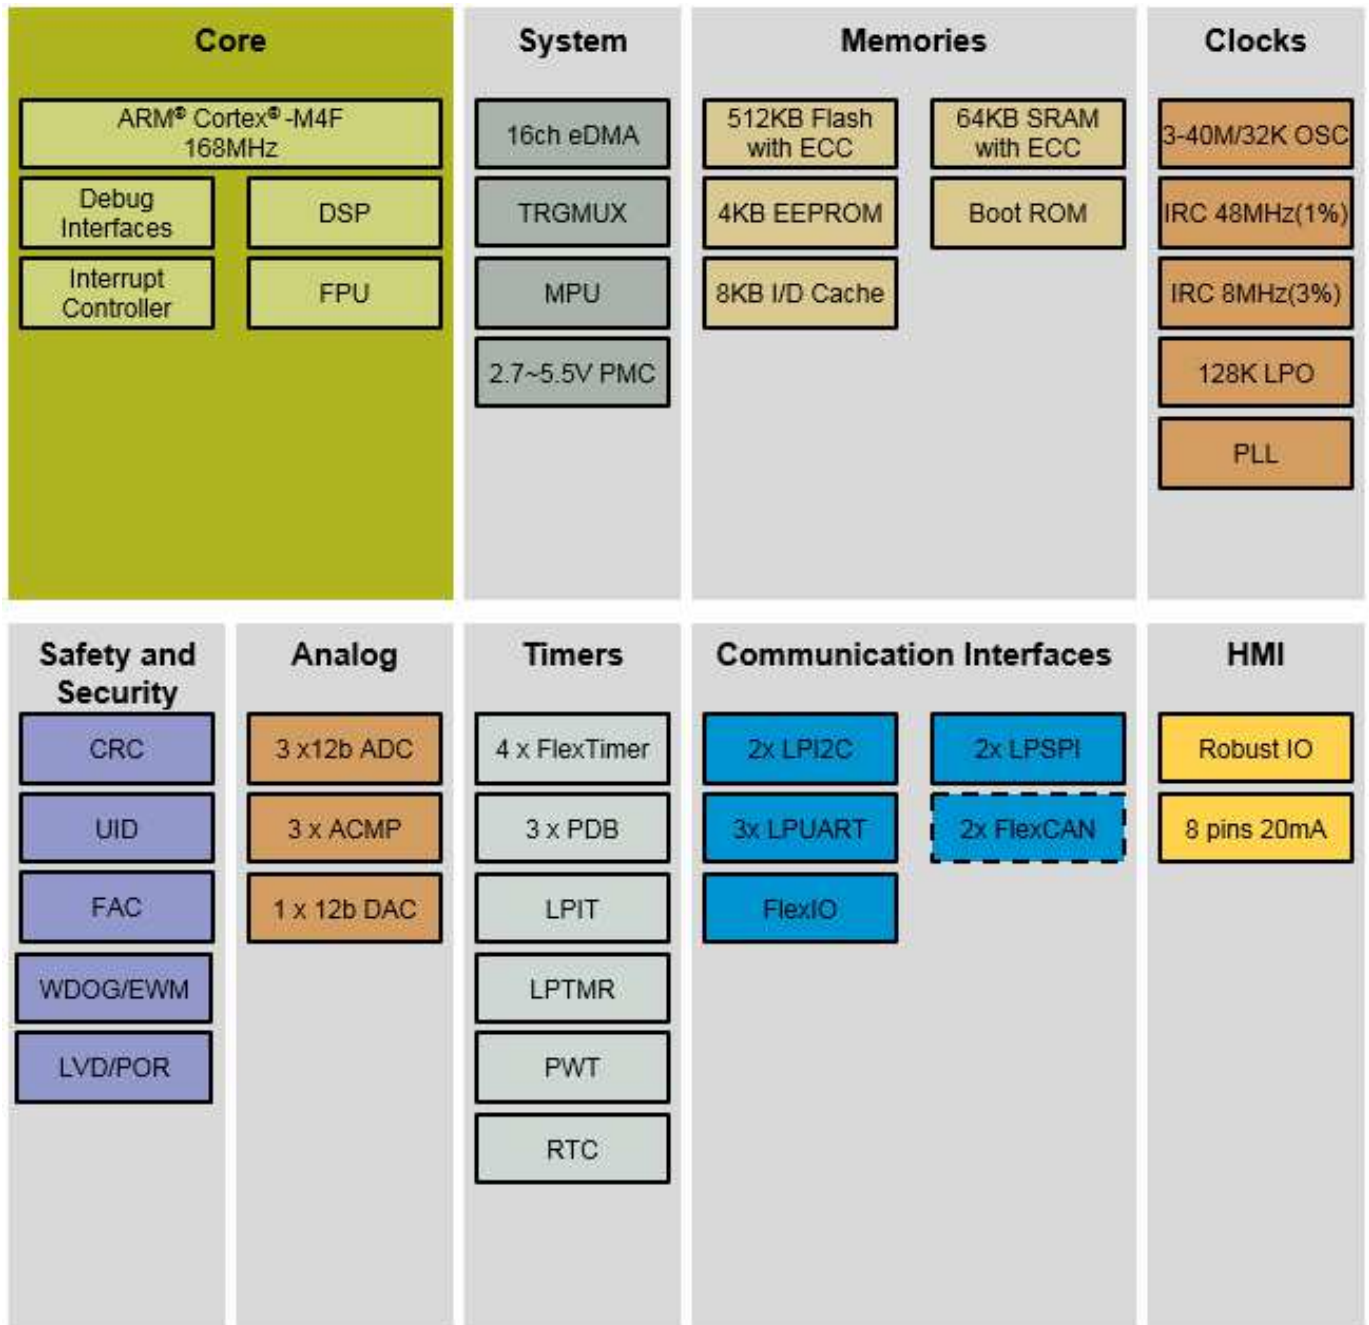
Core

ARM® Cortex® -M4F 168MHz

Debug Interfaces

DSP

Interrupt Controller

FPU

System

16ch eDMA

TRGMUX

MPU

2.7~5.5V PMC

Memories

512KB Flash with ECC

64KB SRAM with ECC

4KB EEPROM

Boot ROM

8KB I/D Cache

Clocks

3-40M/32K OSC

IRC 48MHz(1%)

IRC 8MHz(3%)

128K LPO

PLL

Safety and Security

CRC

UID

FAC

WDOG/EWM

LVD/POR

Analog

3 x12b ADC

3 x ACMP

1 x 12b DAC

Timers

4 x FlexTimer

3 x PDB

LPIT

LPTMR

PWT

RTC

Communication Interfaces

2x LPI2C

2x LPSPI

3x LPUART

2x FlexCAN

FlexIO

HMI

Robust IO

8 pins 20mA